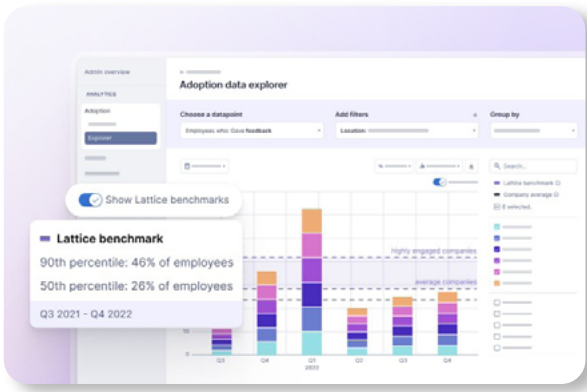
Admin overview

ANALYTICS

Adoption

Explorer

Adoption data explorer

Choose a datapoint

Employees who: Gave feedback

Add filters

Location:

Group by

Search...

Lattice benchmark

Company average

8 selected

Show Lattice benchmarks

Lattice benchmark

90th percentile: 46% of employees

50th percentile: 26% of employees

Q3 2021 - Q4 2022

Highly engaged companies

Average companies

Q3

Q4

Q1
2022

Q2

Q3

Q4